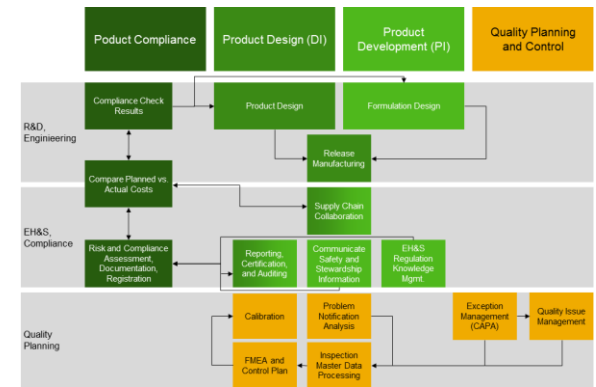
Product Compliance

Product Design (DI)

Product Development (PI)

Quality Planning and Control

R&D, Enginieering

Compliance Check Results

Product Design

Formulation Design

Release Manufacturing

Compare Planned vs. Actual Costs

Supply Chain Collaboration

EH&S, Compliance

Risk and Compliance Assessment, Documentation, Registration

Reporting, Certification, and Auditing

Communicate Safety and Stewardship Information

EH&S Regulation Knowledge Mgmt

Quality Planning

Calibration

Problem Notification Analysis

Exception Management (CAPA)

Quality Issue Management

FMEA and Control Plan

Inspection Master Data Processing